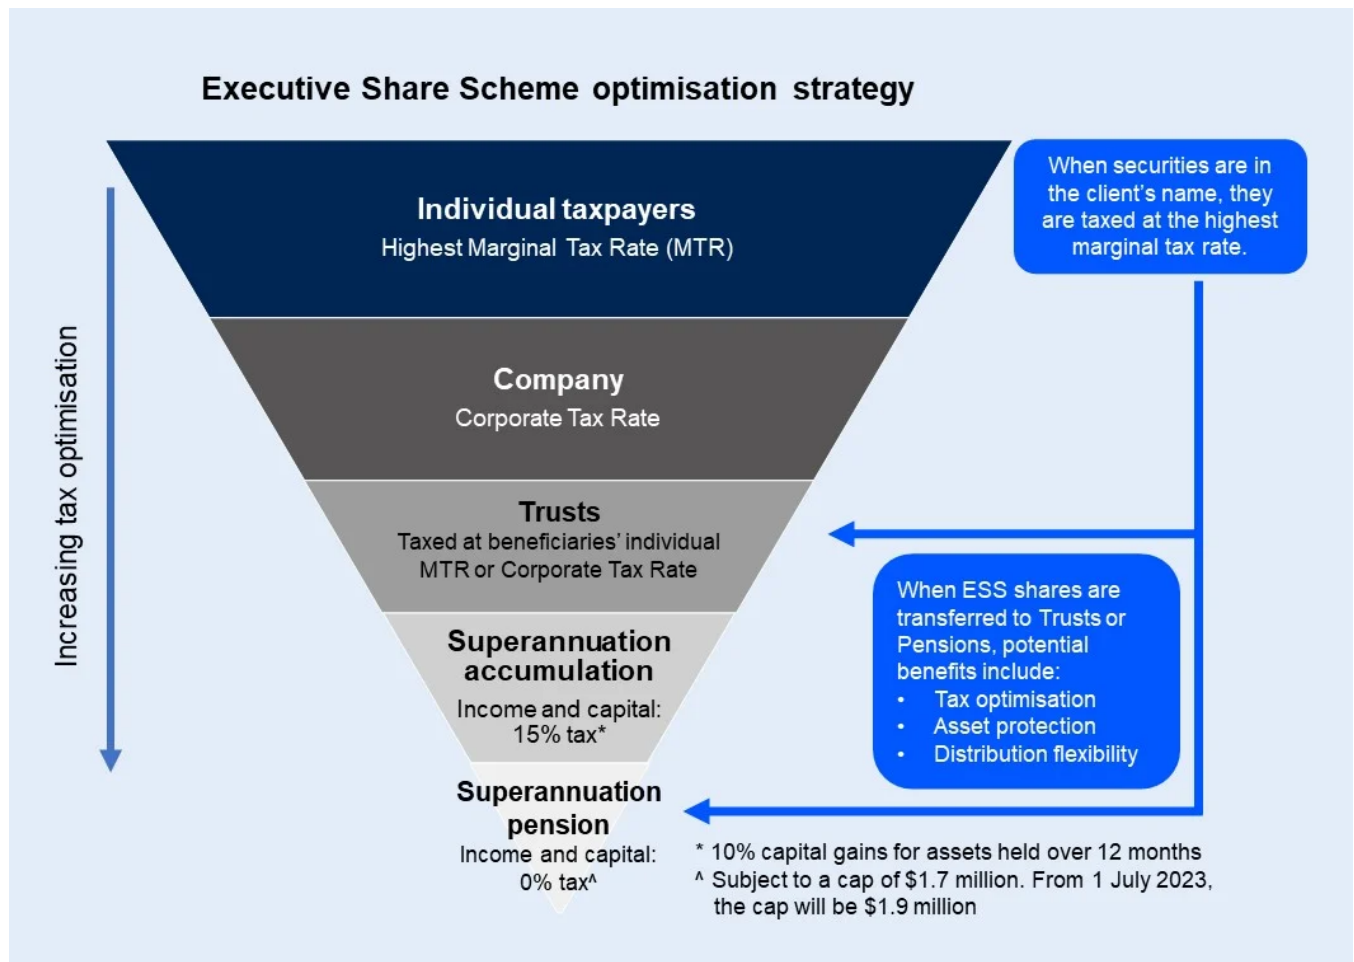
Executive Share Scheme optimisation strategy

Increasing tax optimisation

Individual taxpayers
Highest Marginal Tax Rate (MTR)

When securities are in the client's name, they are taxed at the highest marginal tax rate.

Company
Corporate Tax Rate

Trusts
Taxed at beneficiaries' individual MTR or Corporate Tax Rate

When ESS shares are transferred to Trusts or Pensions, potential benefits include:
• Tax optimisation
• Asset protection
• Distribution flexibility

Superannuation accumulation
Income and capital: 15% tax*

Superannuation pension
Income and capital: 0% tax^

* 10% capital gains for assets held over 12 months
^ Subject to a cap of $1.7 million. From 1 July 2023, the cap will be $1.9 million